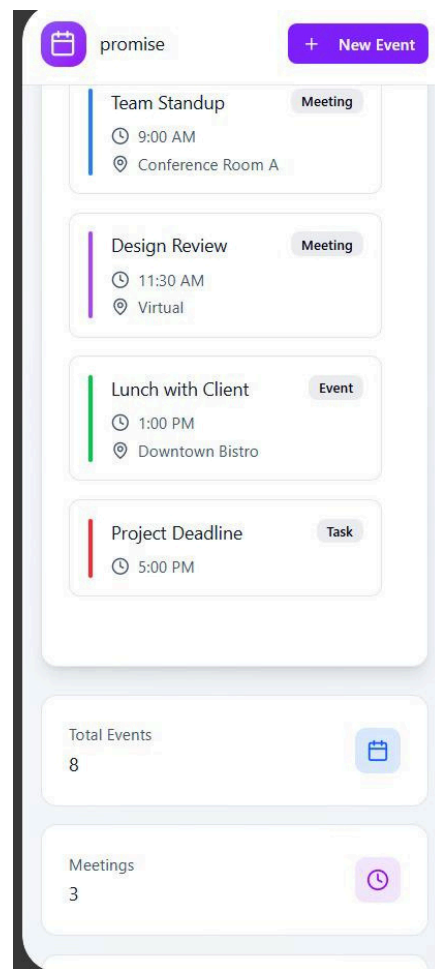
promise

+ New Event

Team Standup
Meeting
9:00 AM
Conference Room A

Design Review
Meeting
11:30 AM
Virtual

Lunch with Client
Event
1:00 PM
Downtown Bistro

Project Deadline
Task
5:00 PM

Total Events
8

Meetings
3